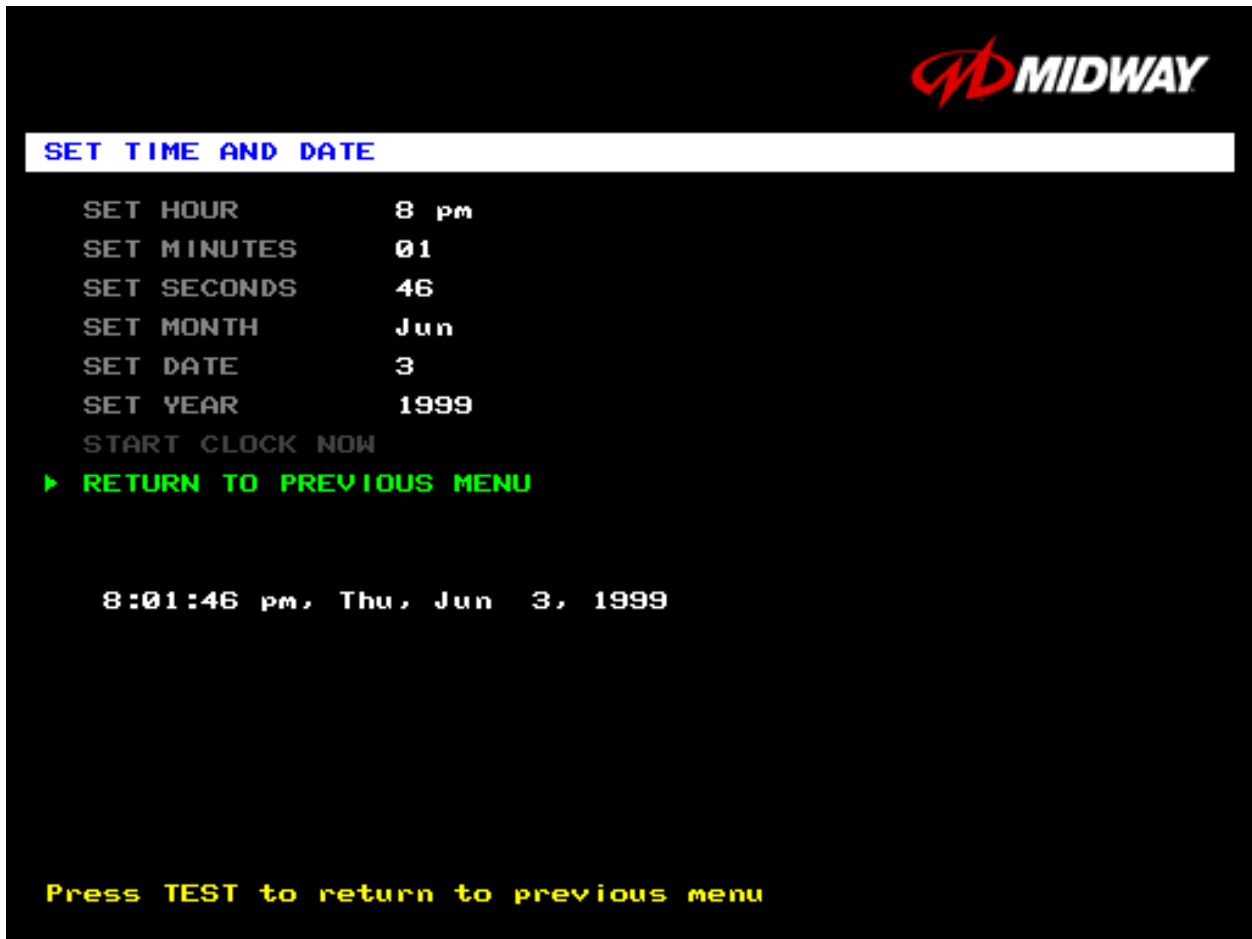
MIDWAY

SET TIME AND DATE

SET HOUR 8 pm
SET MINUTES 01
SET SECONDS 46
SET MONTH Jun
SET DATE 3
SET YEAR 1999
START CLOCK NOW
▸ RETURN TO PREVIOUS MENU

8:01:46 pm, Thu, Jun 3, 1999

Press TEST to return to previous menu